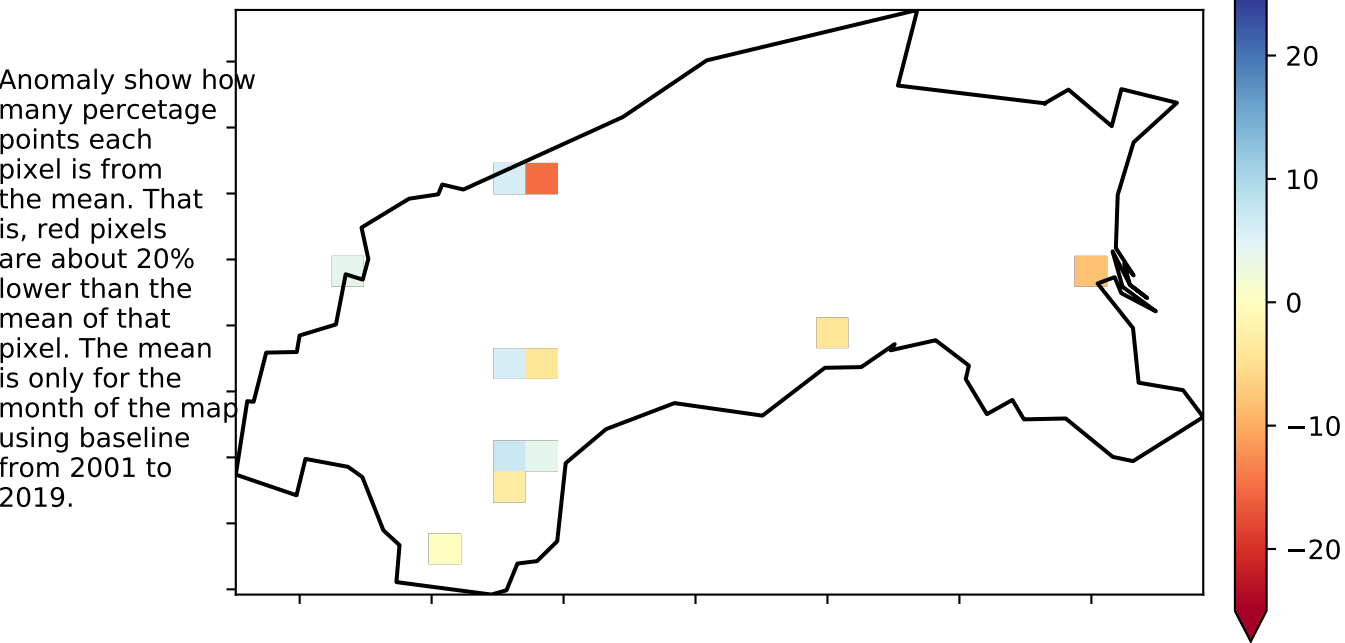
Anomaly show how many percetage points each pixel is from the mean. That is, red pixels are about 20% lower than the mean of that pixel. The mean is only for the month of the map using baseline from 2001 to 2019.

20
10
0
−10
−20